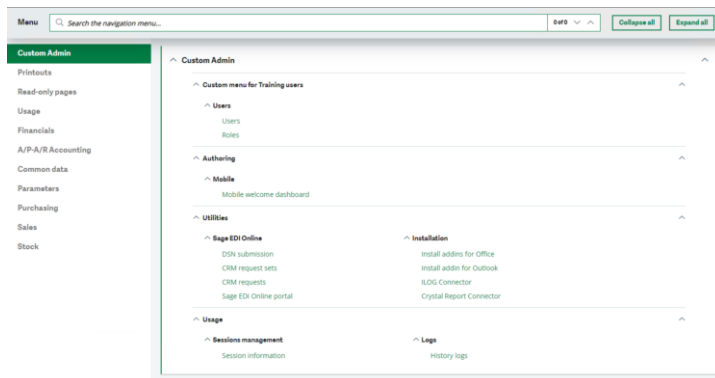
Menu

Search the navigation menu...

0 of 0

Collapse all

Expand all

Custom Admin
Printouts
Read-only pages
Usage
Financials
A/P-A/R Accounting
Common data
Parameters
Purchasing
Sales
Stock

Custom Admin

Custom menu for Training users

Users
Users
Roles

Authoring

Mobile
Mobile welcome dashboard

Utilities

Sage EDI Online
DSN submission
CRM request sets
CRM requests
Sage EDI Online portal

Installation
Install addins for Office
Install addin for Outlook
ILOG Connector
Crystal Report Connector

Usage

Sessions management
Session information

Logs
History logs